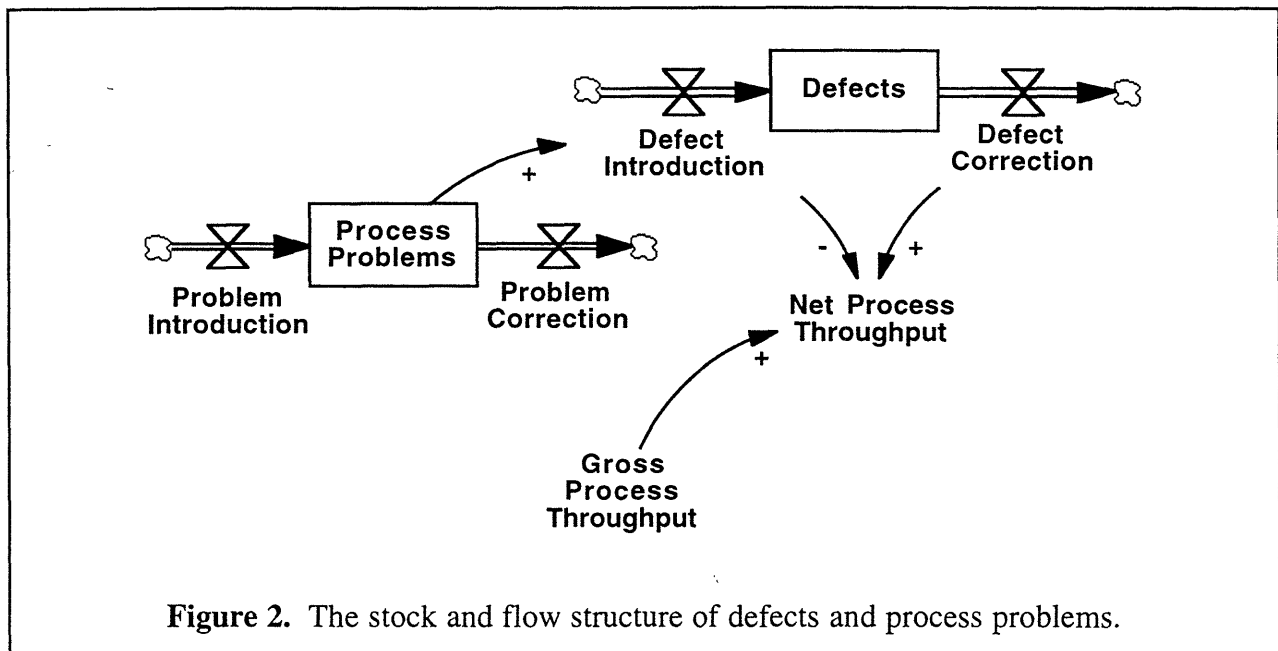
Defects

Defect Introduction

Defect Correction

+

Process Problems

Problem Introduction

Problem Correction

-

+

Net Process Throughput

+

Gross Process Throughput

**Figure 2.** The stock and flow structure of defects and process problems.